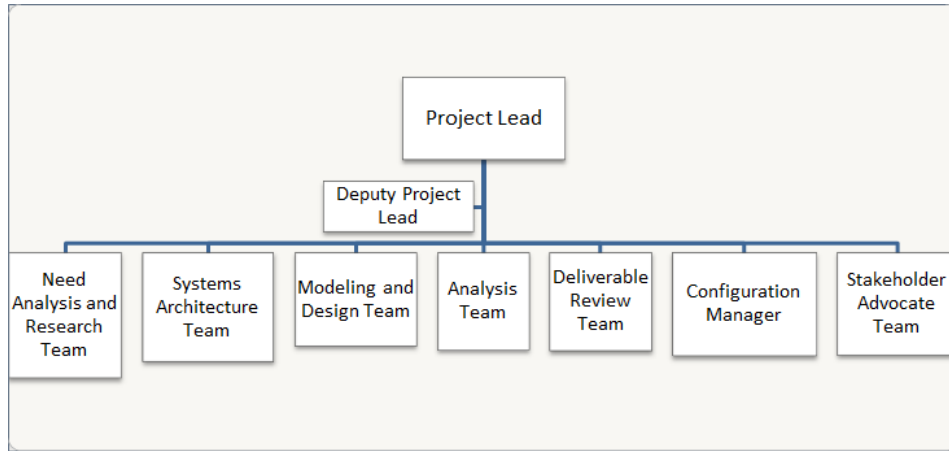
Project Lead

Deputy Project Lead

Need Analysis and Research Team

Systems Architecture Team

Modeling and Design Team

Analysis Team

Deliverable Review Team

Configuration Manager

Stakeholder Advocate Team